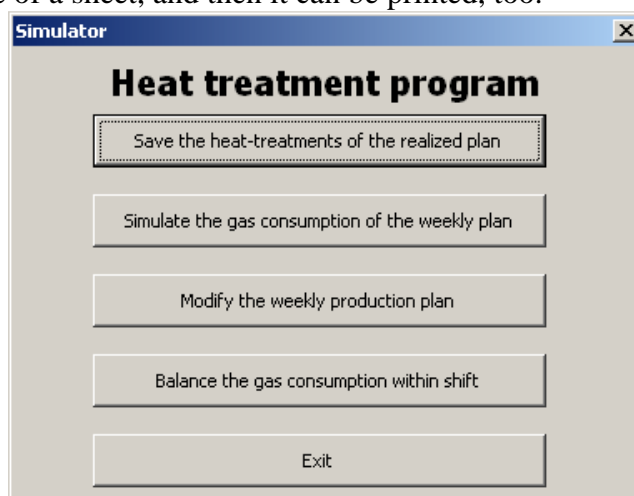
e of a sheet, and then it can be printed, too.

Simulator

Heat treatment program

Save the heat-treatments of the realized plan

Simulate the gas consumption of the weekly plan

Modify the weekly production plan

Balance the gas consumption within shift

Exit